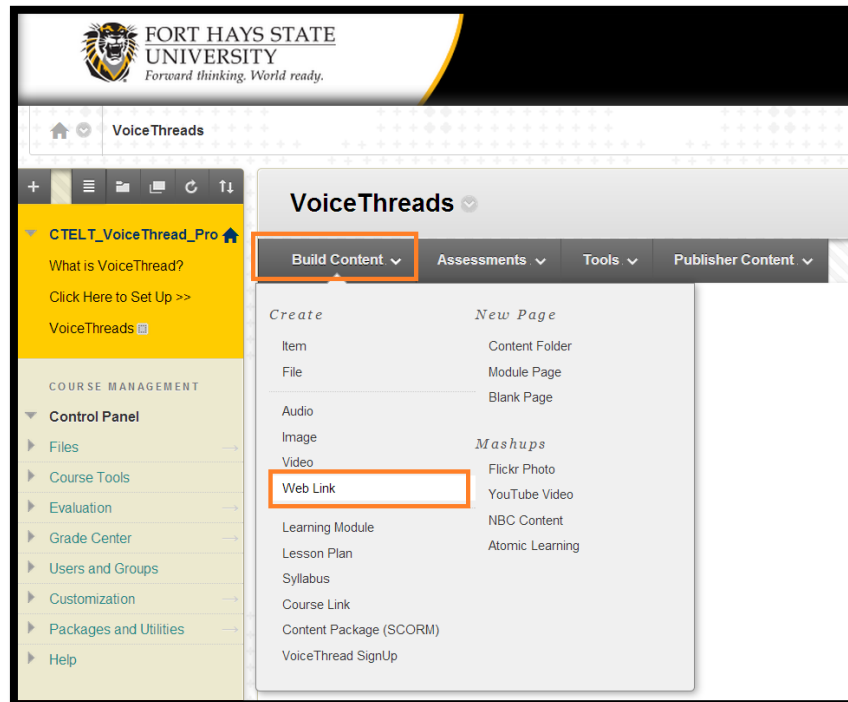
FORT HAYS STATE UNIVERSITY
Forward thinking. World ready.

VoiceThreads

CTELT_VoiceThread_Pro
What is VoiceThread?
Click Here to Set Up >>
VoiceThreads

COURSE MANAGEMENT
Control Panel
Files
Course Tools
Evaluation
Grade Center
Users and Groups
Customization
Packages and Utilities
Help

VoiceThreads

Build Content
Assessments
Tools
Publisher Content

Create
Item
File
Audio
Image
Video
Web Link
Learning Module
Lesson Plan
Syllabus
Course Link
Content Package (SCORM)
VoiceThread SignUp

New Page
Content Folder
Module Page
Blank Page

Mashups
Flickr Photo
YouTube Video
NBC Content
Atomic Learning